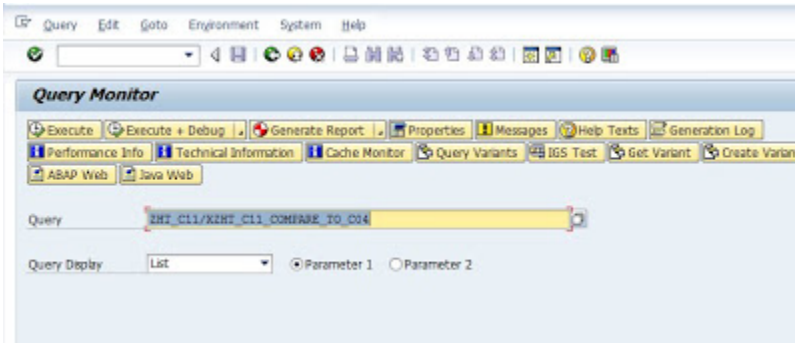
Query Edit Goto Environment System Help

Query Monitor

Execute | Execute + Debug | Generate Report | Properties | Messages | Help Texts | Generation Log
Performance Info | Technical Information | Cache Monitor | Query Variants | IGS Test | Get Variant | Create Varian
ABAP Web | Java Web

Query ZHT_C11/KZHT_C11_COMPARE_TO_C04

Query Display List Parameter 1 Parameter 2